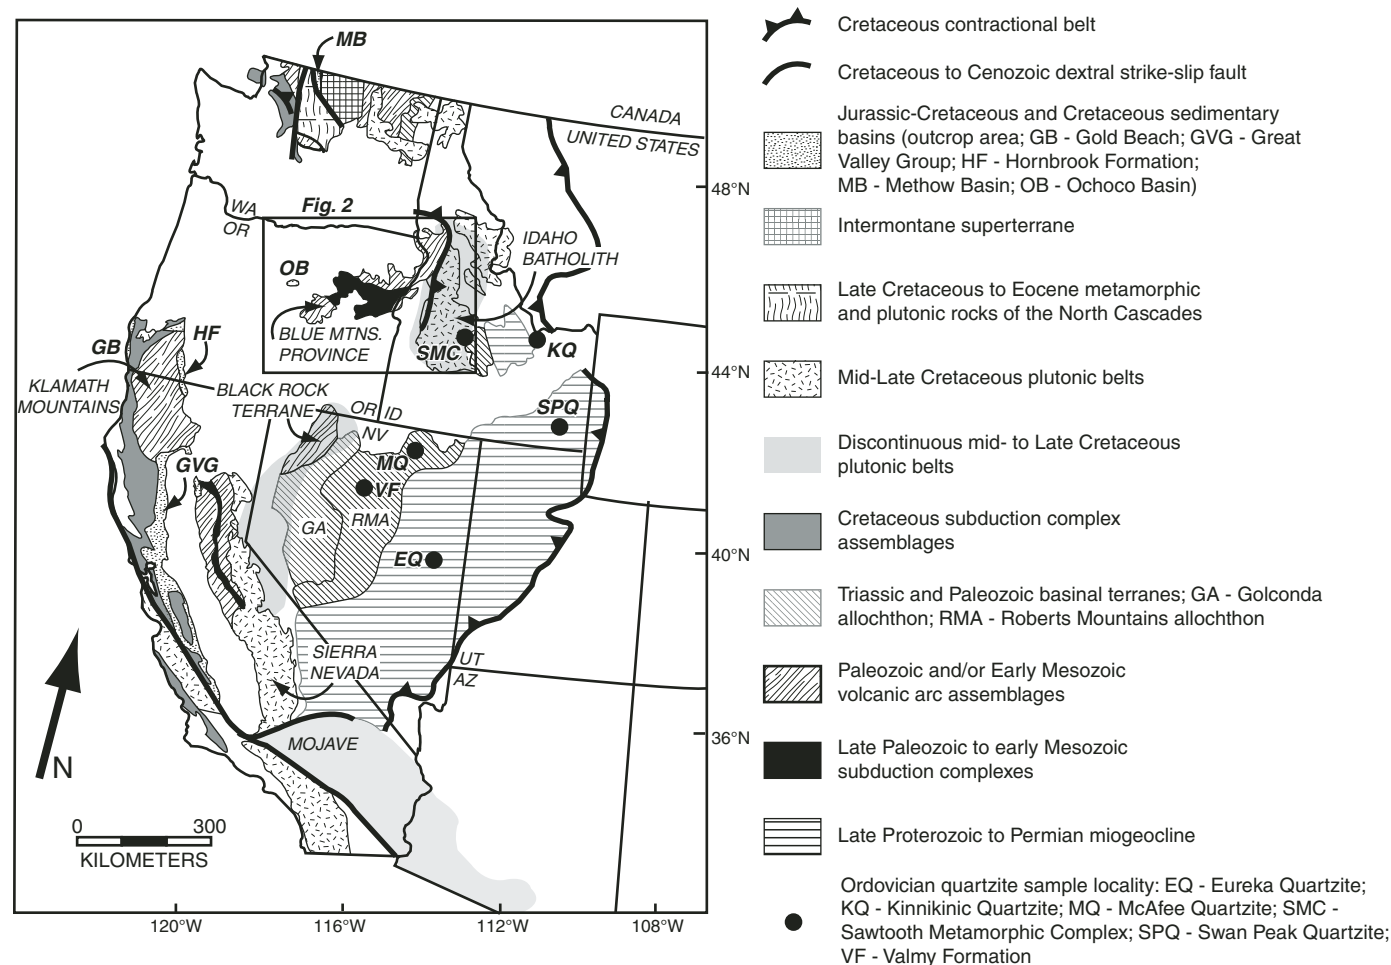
MB

CANADA
UNITED STATES

48°N

WA
OR
Fig. 2

IDAHO BATHOLITH

OB

BLUE MTNS. PROVINCE

SMC

KQ

GB

HF

KLAMATH MOUNTAINS

BLACK ROCK TERRANE

44°N

OR
ID
NV

SPQ

MQ

VF

GVG

GA

RMA

EQ

40°N

SIERRA NEVADA

UT
AZ

36°N

MOJAVE

N

0
300
KILOMETERS

120°W
116°W
112°W
108°W

Cretaceous contractional belt

Cretaceous to Cenozoic dextral strike-slip fault

Jurassic-Cretaceous and Cretaceous sedimentary basins (outcrop area; GB - Gold Beach; GVG - Great Valley Group; HF - Hornbrook Formation; MB - Methow Basin; OB - Ochoco Basin)

Intermontane superterrane

Late Cretaceous to Eocene metamorphic and plutonic rocks of the North Cascades

Mid-Late Cretaceous plutonic belts

Discontinuous mid- to Late Cretaceous plutonic belts

Cretaceous subduction complex assemblages

Triassic and Paleozoic basinal terranes; GA - Golconda allochthon; RMA - Roberts Mountains allochthon

Paleozoic and/or Early Mesozoic volcanic arc assemblages

Late Paleozoic to early Mesozoic subduction complexes

Late Proterozoic to Permian miogeocline

Ordovician quartzite sample locality: EQ - Eureka Quartzite; KQ - Kinnikinic Quartzite; MQ - McAfee Quartzite; SMC - Sawtooth Metamorphic Complex; SPQ - Swan Peak Quartzite; VF - Valmy Formation